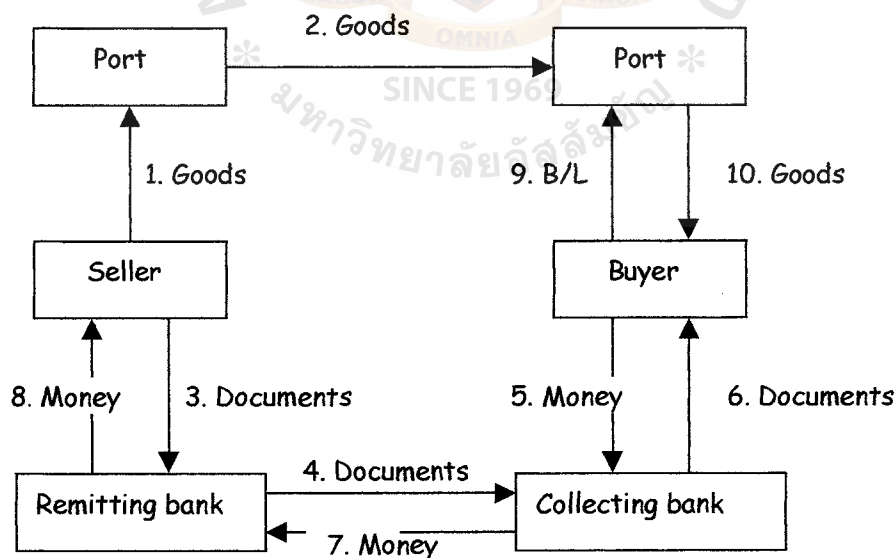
Port

2. Goods

Port

OMNIA

SINCE 1969

มหาวิทยาลัยอัสสัมชัญ

1. Goods

9. B/L

10. Goods

Seller

Buyer

8. Money

3. Documents

5. Money

6. Documents

4. Documents

Remitting bank

Collecting bank

7. Money